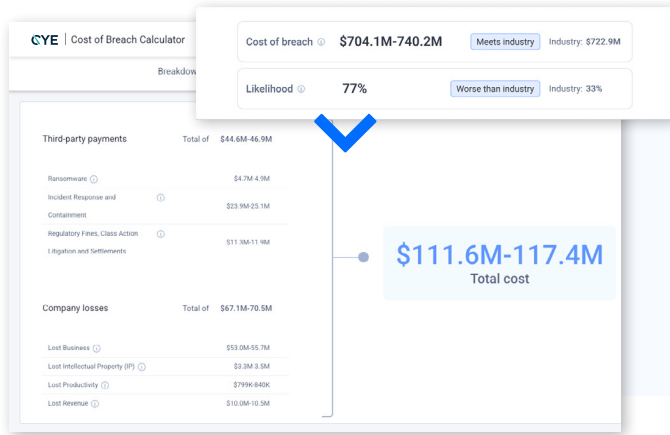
CYE | Cost of Breach Calculator

Breakdow

Cost of breach $704.1M-740.2M Meets industry Industry: $722.9M

Likelihood 77% Worse than industry Industry: 33%

Third-party payments Total of $44.6M-46.9M

Ransomware $4.7M-4.9M

Incident Response and Containment $23.9M-25.1M

Regulatory Fines, Class Action Litigation and Settlements $11.3M-11.9M

Company losses Total of $67.1M-70.5M

Lost Business $53.0M-55.7M

Lost Intellectual Property (IP) $3.3M-3.5M

Lost Productivity $799K-840K

Lost Revenue $10.0M-10.5M

$111.6M-117.4M
Total cost